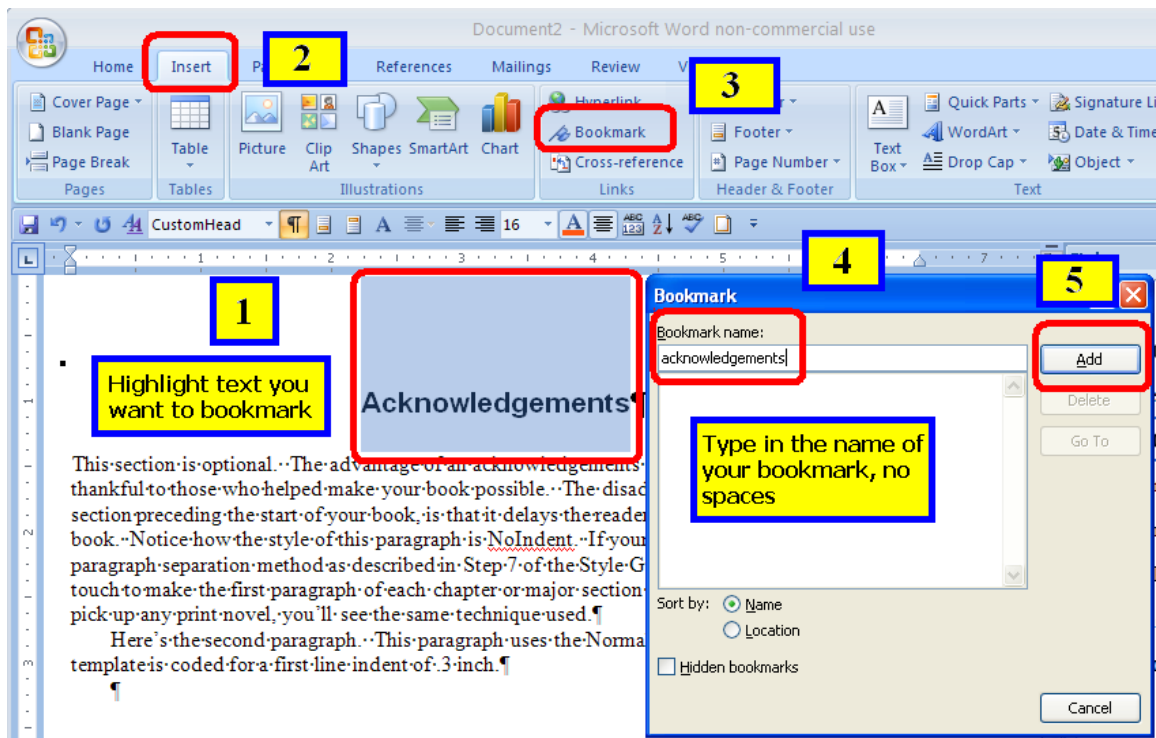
Document2 - Microsoft Word non-commercial use

Home Insert Pa 2 References Mailings Review V

Cover Page Blank Page Page Break Pages

Table Tables

Picture Clip Art Shapes SmartArt Chart Illustrations

Hyperlink Bookmark Cross-reference Links

3

Footer Page Number Header & Footer

Text Box Quick Parts WordArt Drop Cap Signature Li Date & Time Object Text

CustomHead 16

1

Highlight text you want to bookmark

Acknowledgements¶

This·section·is·optional.··The·advantage·of·an·acknowledgements· thankful·to·those·who·helped·make·your·book·possible.··The·disad section·preceding·the·start·of·your·book,·is·that·it·delays·the·reader book.··Notice·how·the·style·of·this·paragraph·is·NoIndent.··If·your paragraph·separation·method·as·described·in·Step·7·of·the·Style·G touch·to·make·the·first·paragraph·of·each·chapter·or·major·section· pick·up·any·print·novel,·you'll·see·the·same·technique·used.¶

Here's·the·second·paragraph.··This·paragraph·uses·the·Norma template·is·coded·for·a·first·line·indent·of·.3·inch.¶

¶

4

5

Bookmark

Bookmark name:

acknowledgements

Add

Delete

Go To

Type in the name of your bookmark, no spaces

Sort by: Name Location

Hidden bookmarks

Cancel